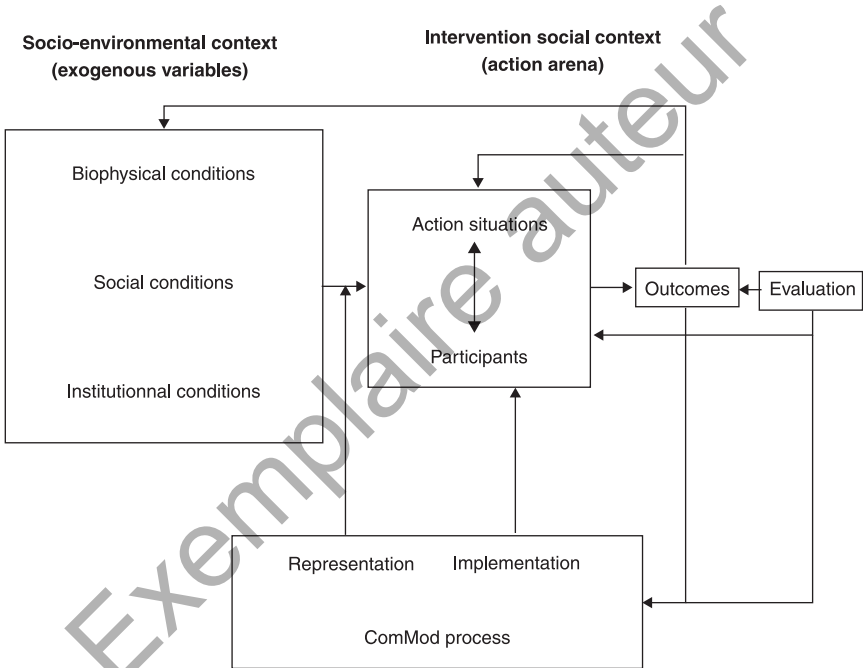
Socio-environmental context (exogenous variables)

Intervention social context (action arena)

Biophysical conditions

Social conditions

Institutionnal conditions

Action situations

Participants

Outcomes

Evaluation

Representation

Implementation

ComMod process

Exemplaire auteur